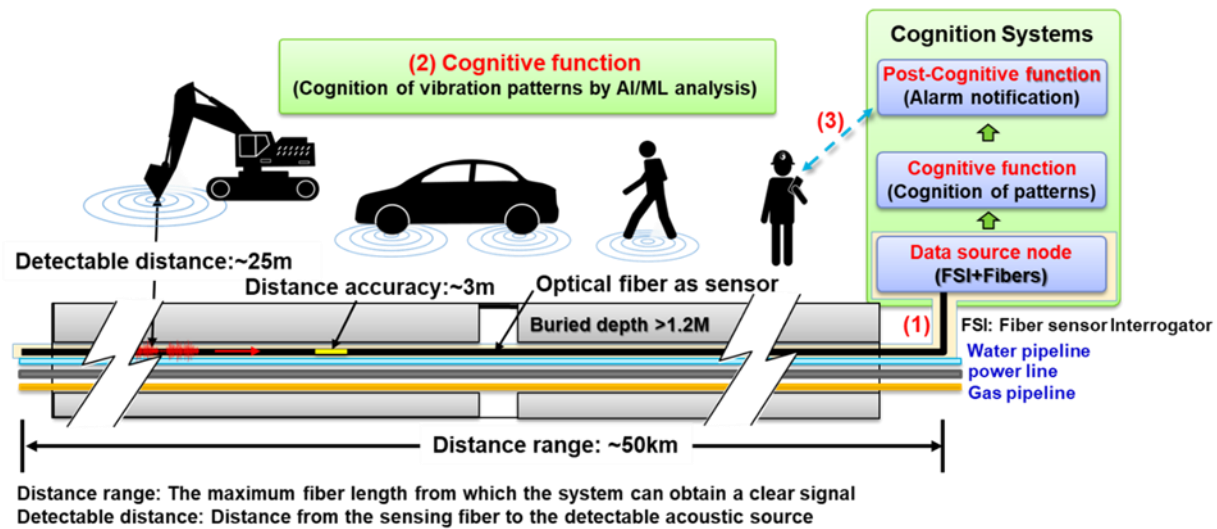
(2) Cognitive function
(Cognition of vibration patterns by AI/ML analysis)

Cognition Systems

Post-Cognitive function
(Alarm notification)

(3)

Cognitive function
(Cognition of patterns)

Data source node
(FSI+Fibers)

Detectable distance:~25m

Distance accuracy:~3m

Optical fiber as sensor

Buried depth >1.2M

(1)

FSI: Fiber sensor Interrogator

Water pipeline
power line
Gas pipeline

Distance range: ~50km

Distance range: The maximum fiber length from which the system can obtain a clear signal
Detectable distance: Distance from the sensing fiber to the detectable acoustic source